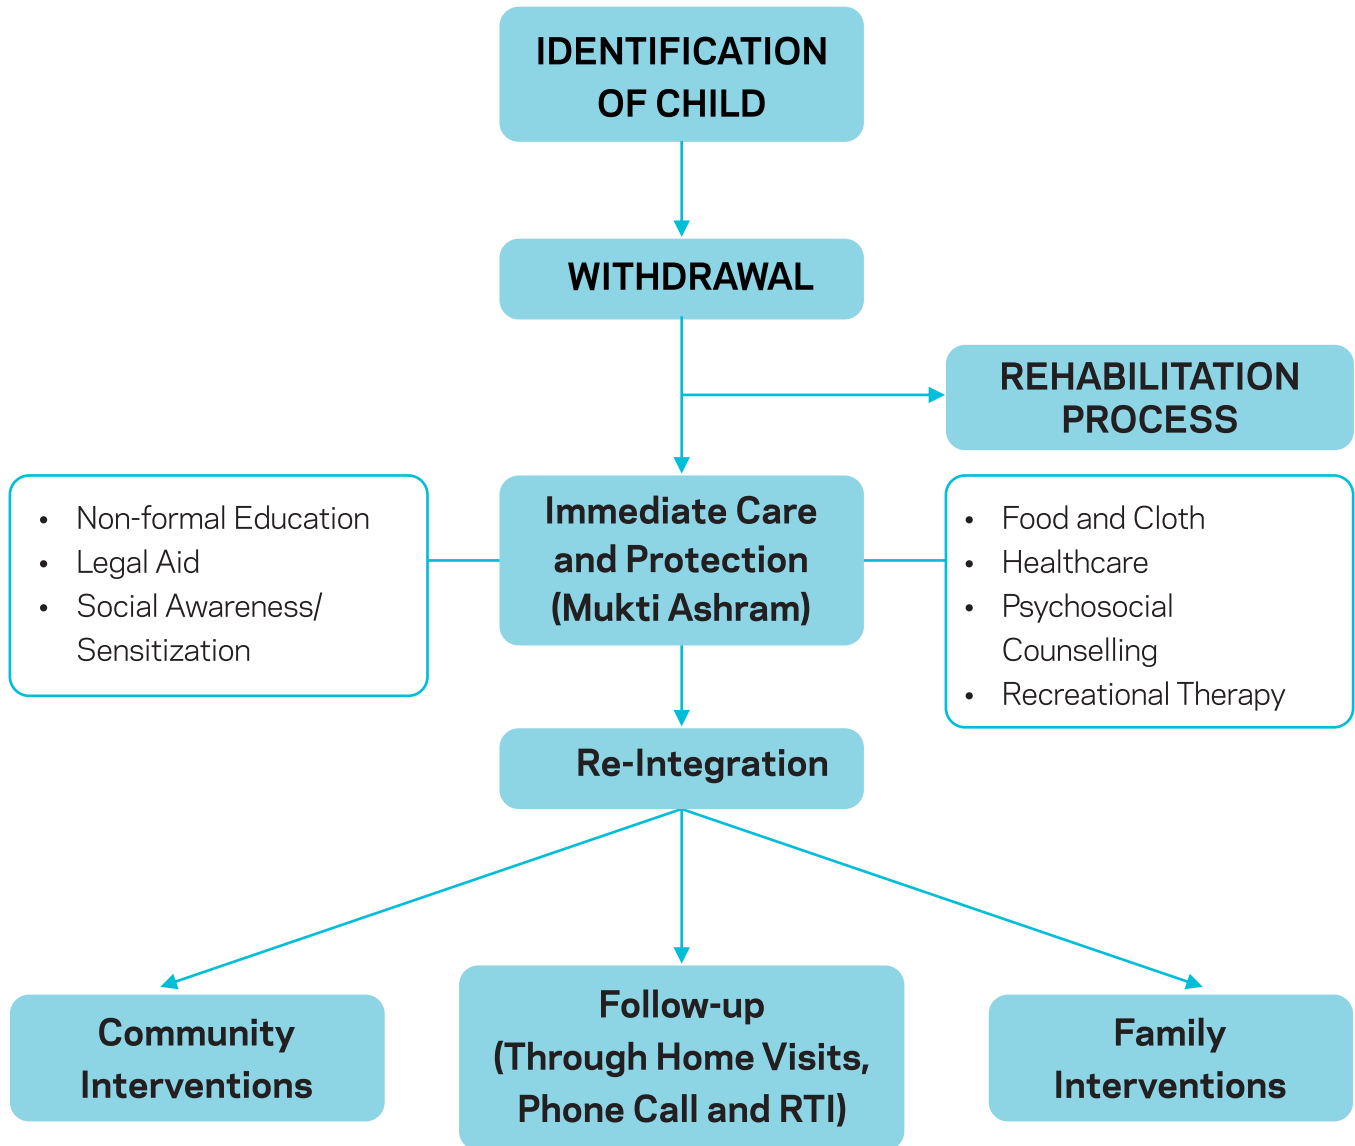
IDENTIFICATION OF CHILD

WITHDRAWAL

REHABILITATION PROCESS

- Non-formal Education
- Legal Aid
- Social Awareness/ Sensitization

Immediate Care and Protection (Mukti Ashram)

- Food and Cloth
- Healthcare
- Psychosocial Counselling
- Recreational Therapy

Re-Integration

Community Interventions

Follow-up (Through Home Visits, Phone Call and RTI)

Family Interventions